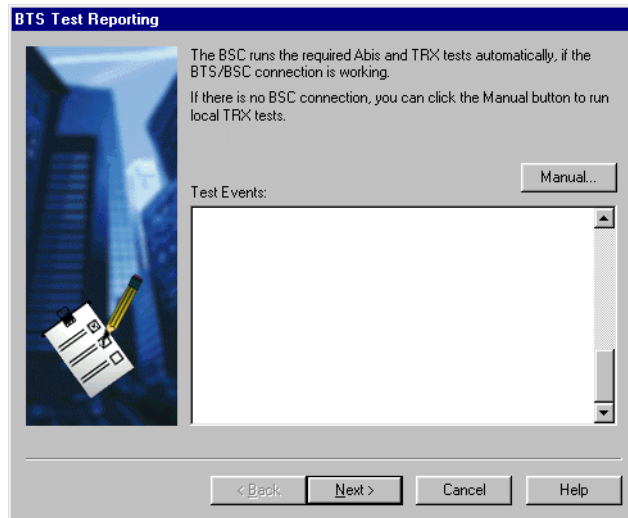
BTS Test Reporting

The BSC runs the required Abis and TRX tests automatically, if the BTS/BSC connection is working.

If there is no BSC connection, you can click the Manual button to run local TRX tests.

Manual...

Test Events:

< Back

Next >

Cancel

Help